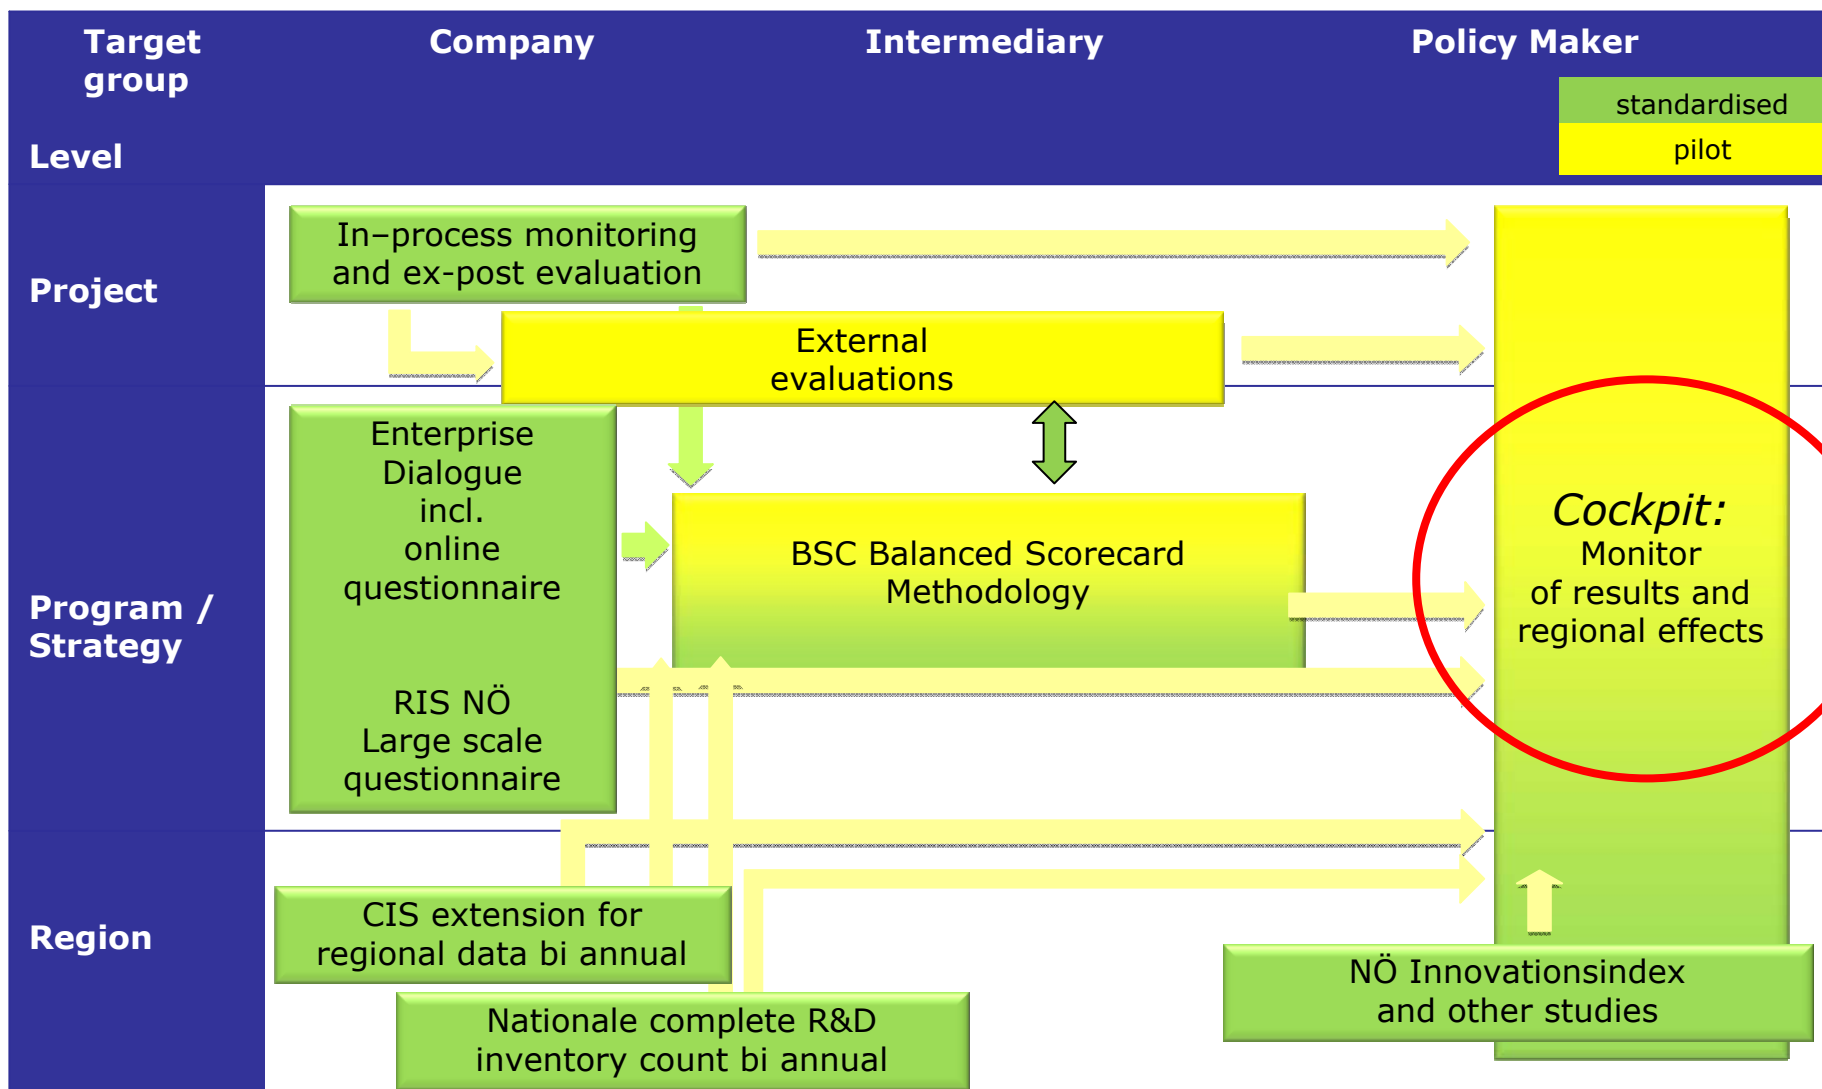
Target group

Level

Company

Intermediary

Policy Maker

standardised

pilot

Project

Program / Strategy

Region

In–process monitoring and ex-post evaluation

External evaluations

Enterprise Dialogue incl. online questionnaire

RIS NÖ Large scale questionnaire

BSC Balanced Scorecard Methodology

Cockpit: Monitor of results and regional effects

CIS extension for regional data bi annual

Nationale complete R&D inventory count bi annual

NÖ Innovationsindex and other studies